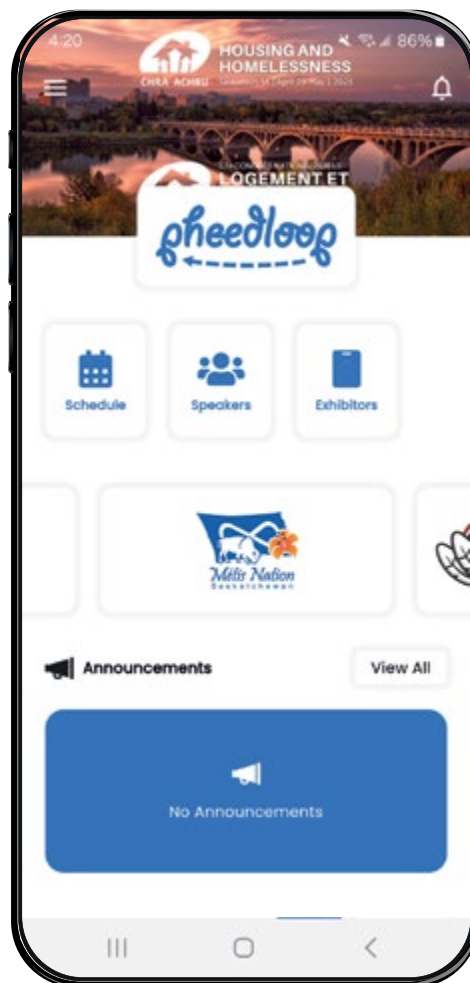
4:20

86%

CHRA ACHRU

HOUSING AND HOMELESSNESS

Saskatoon, SK | April 29-May 2 2025

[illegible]

LOGEMENT ET

gheedloop

Schedule

Speakers

Exhibitors

Métis Nation Saskatchewan

Announcements

View All

No Announcements